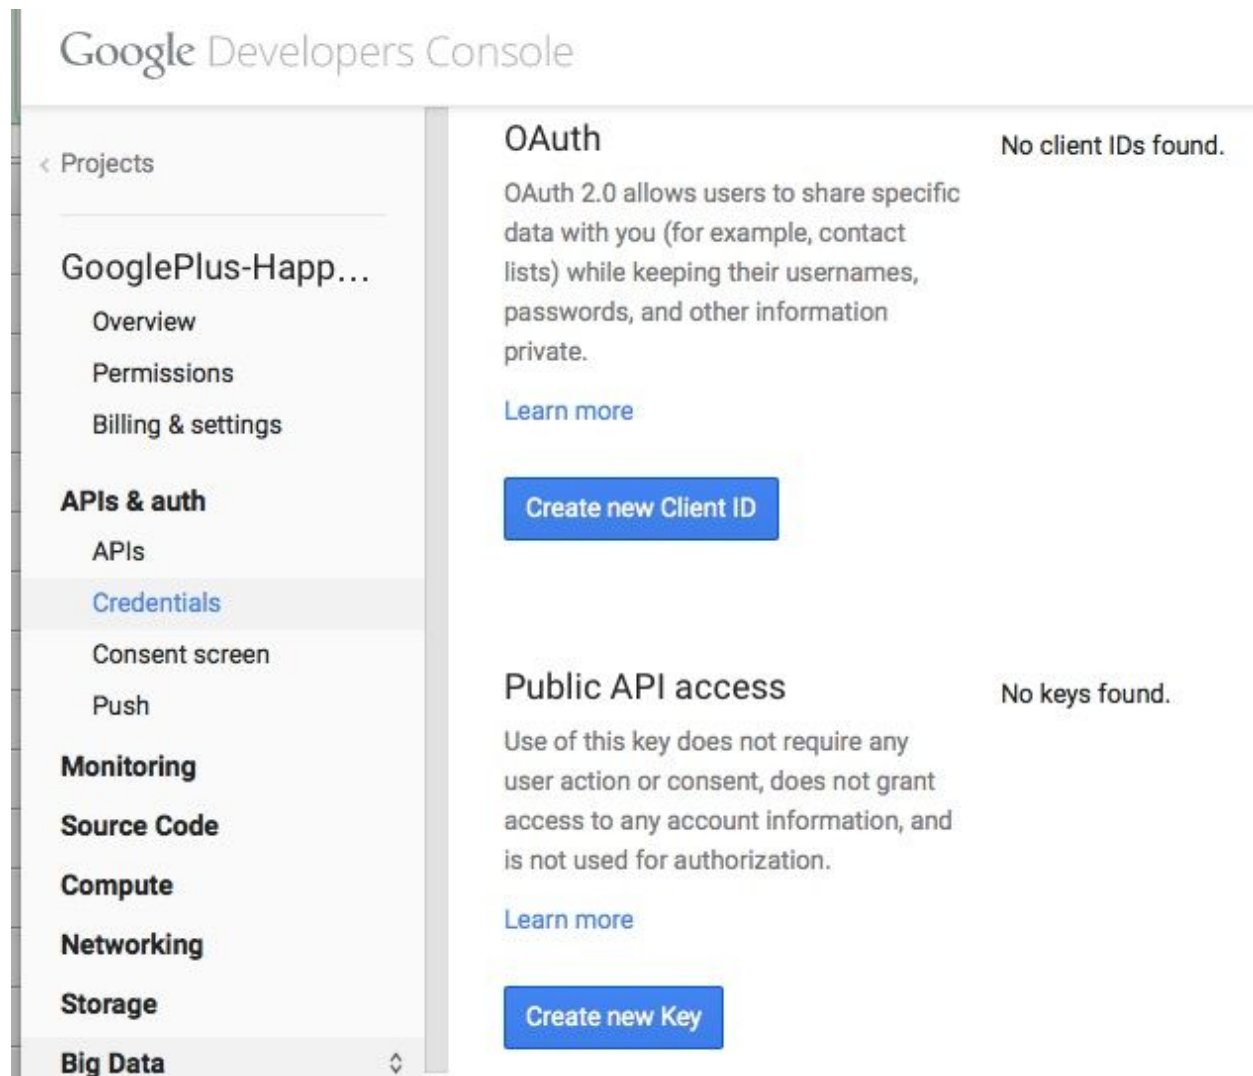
Google Developers Console

‹ Projects

GooglePlus-Happ...

Overview

Permissions

Billing & settings

APIs & auth

APIs

Credentials

Consent screen

Push

Monitoring

Source Code

Compute

Networking

Storage

Big Data

OAuth

OAuth 2.0 allows users to share specific data with you (for example, contact lists) while keeping their usernames, passwords, and other information private.

Learn more

Create new Client ID

No client IDs found.

Public API access

Use of this key does not require any user action or consent, does not grant access to any account information, and is not used for authorization.

Learn more

Create new Key

No keys found.